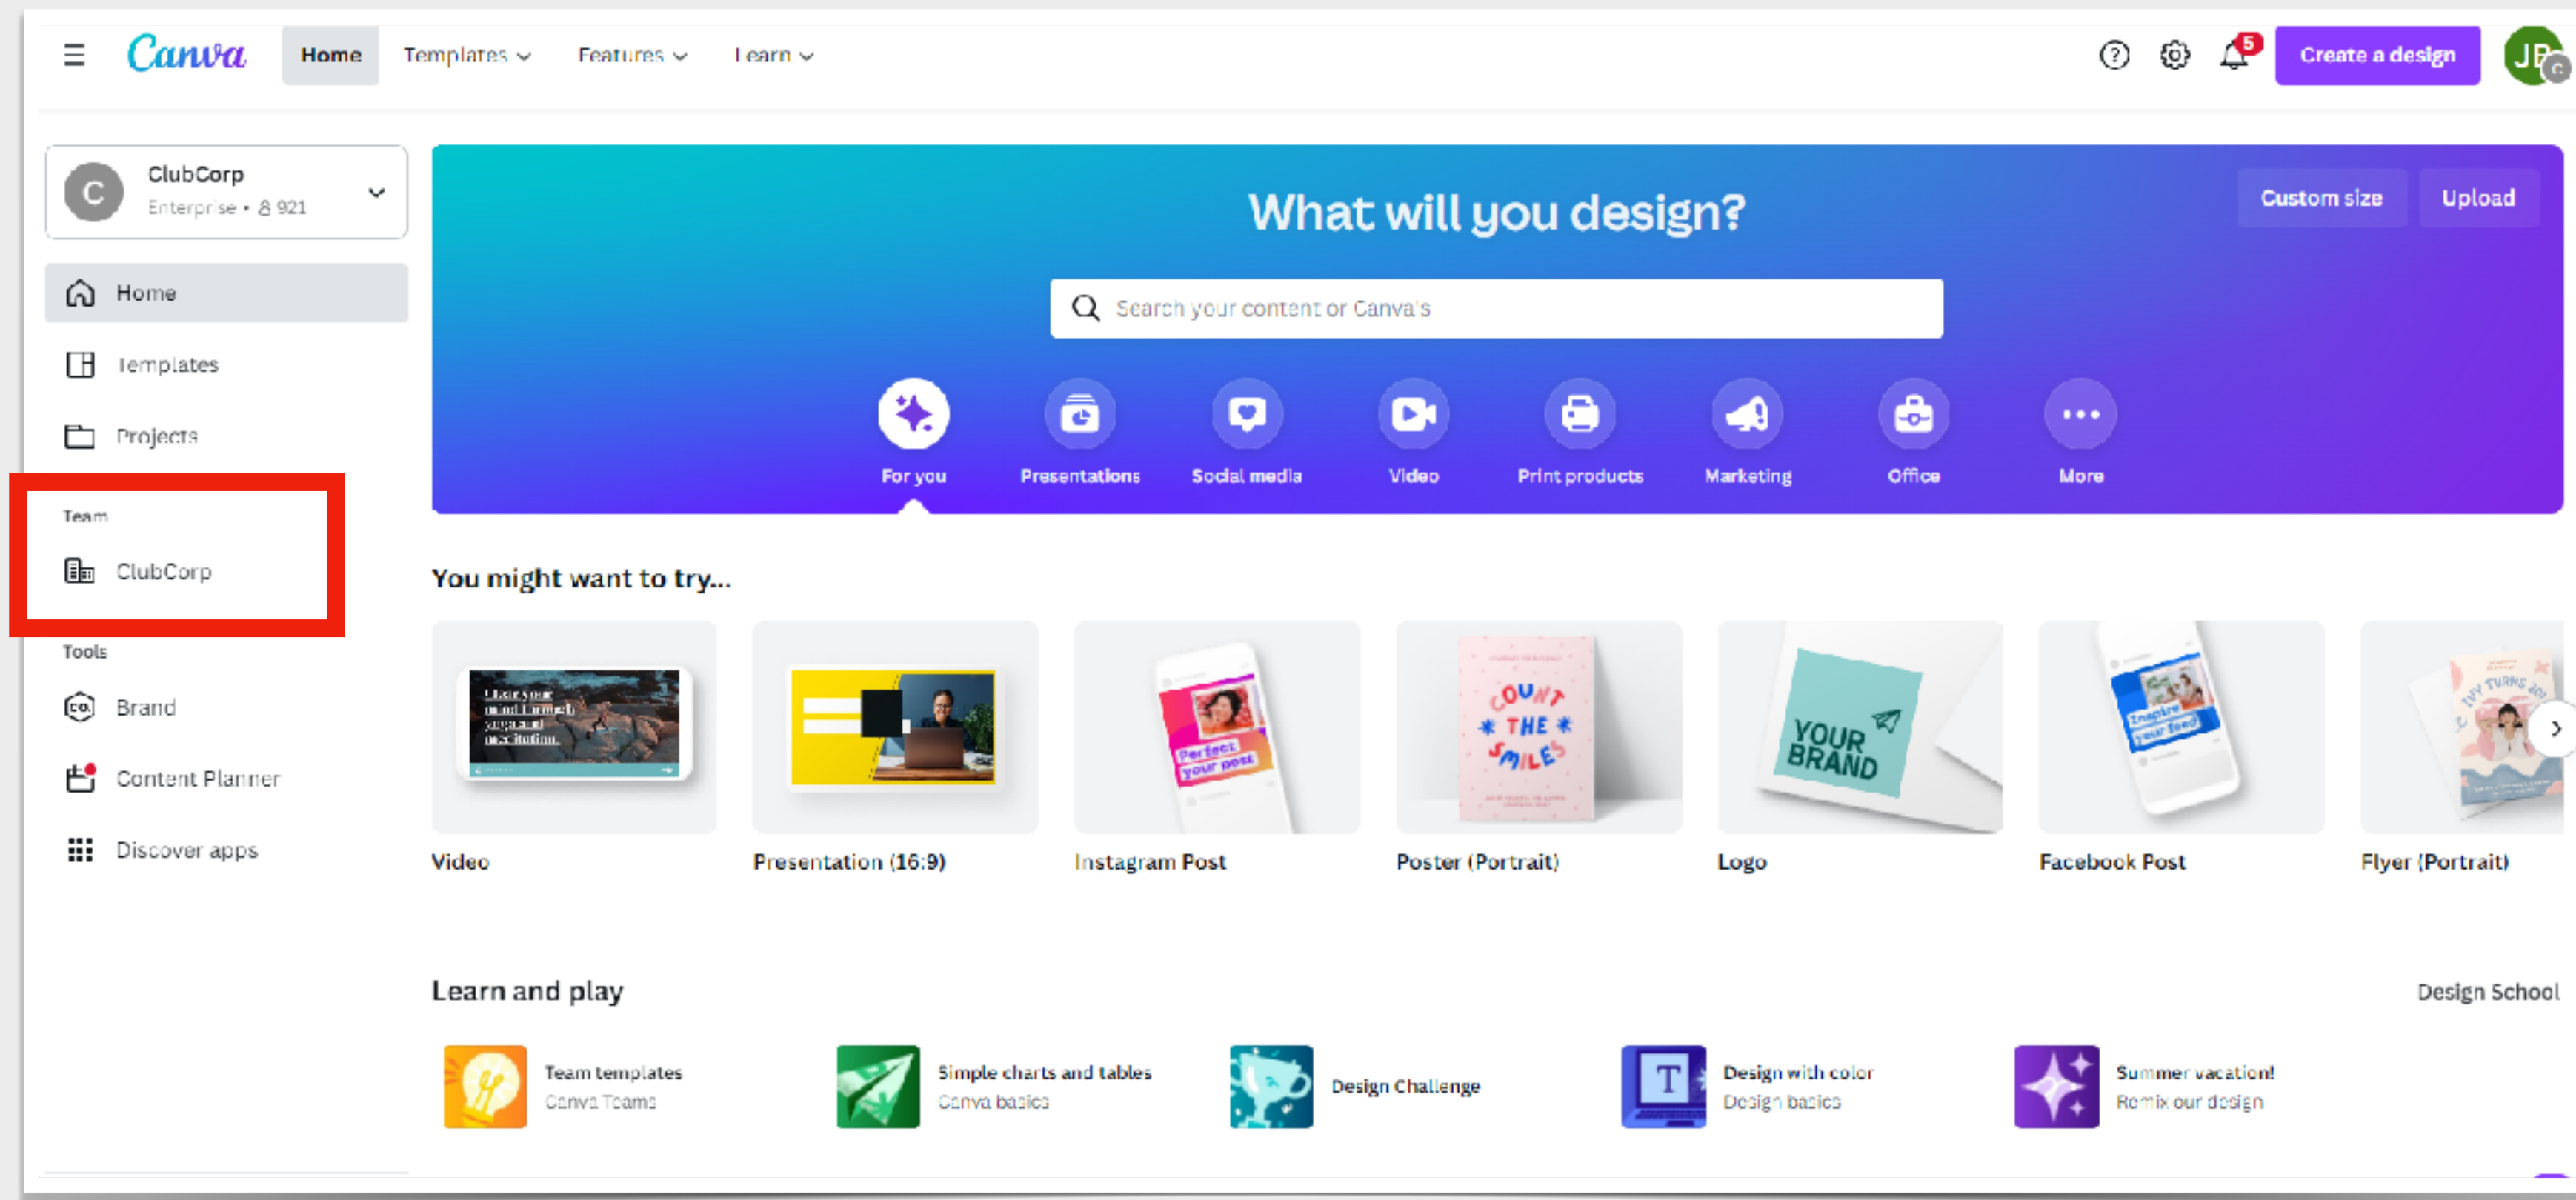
Canva Home Templates Features Learn

5 Create a design JP

C ClubCorp
Enterprise • 921

Home
Templates
Projects

Team
ClubCorp

Tools
Brand
Content Planner
Discover apps

What will you design?

Custom size Upload

Search your content or Canva's

For you Presentations Social media Video Print products Marketing Office More

You might want to try...

Video
Presentation (16:9)
Instagram Post
Poster (Portrait)
Logo
Facebook Post
Flyer (Portrait)

Perfect your post

COUNT THE SMILES

YOUR BRAND

Inspire your feed

Learn and play

Design School

Team templates
Canva Teams

Simple charts and tables
Canva basics

Design Challenge

Design with color
Design basics

Summer vacation!
Remix our design